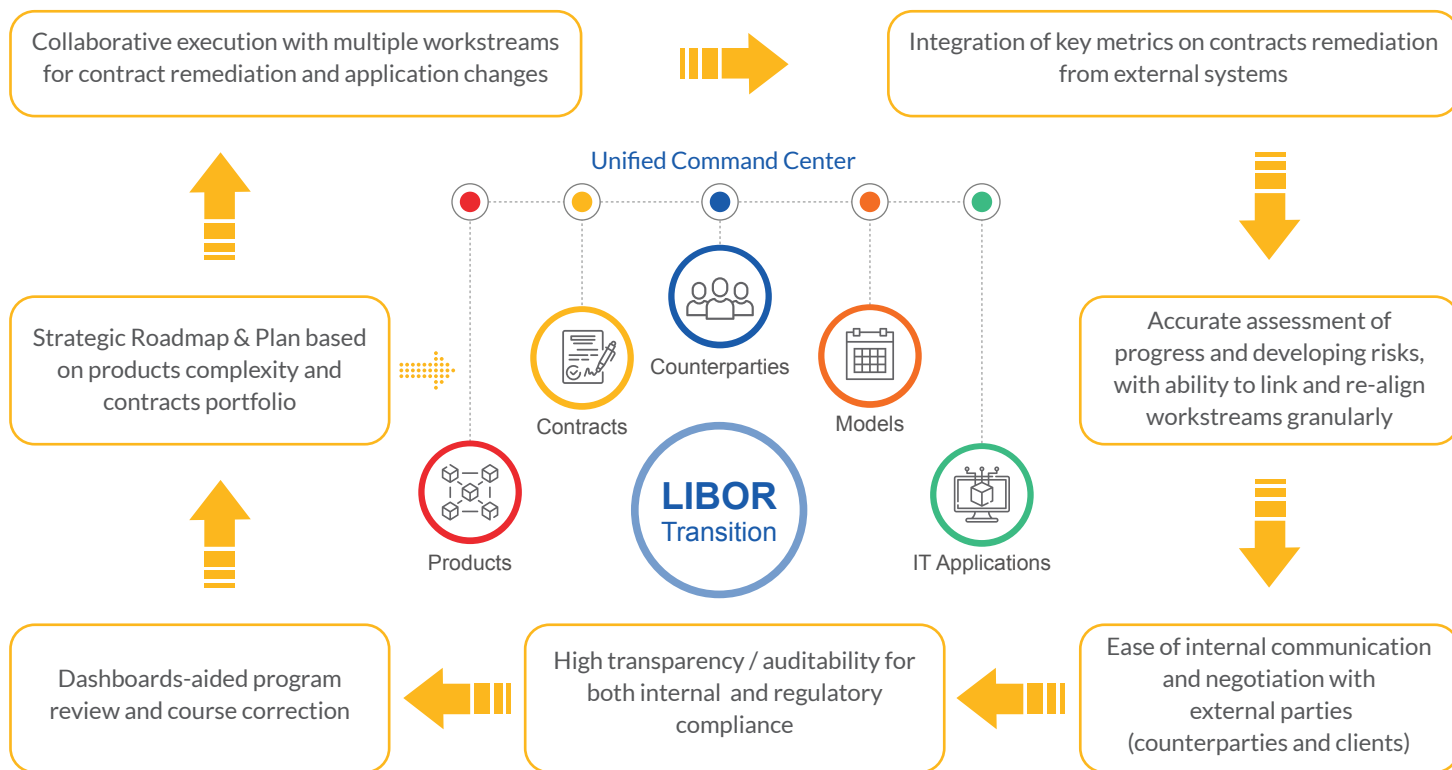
Collaborative execution with multiple workstreams for contract remediation and application changes

Integration of key metrics on contracts remediation from external systems

Unified Command Center

Counterparties

Contracts

Models

Strategic Roadmap & Plan based on products complexity and contracts portfolio

Accurate assessment of progress and developing risks, with ability to link and re-align workstreams granularly

LIBOR Transition

Products

IT Applications

Dashboards-aided program review and course correction

High transparency / auditability for both internal and regulatory compliance

Ease of internal communication and negotiation with external parties (counterparties and clients)